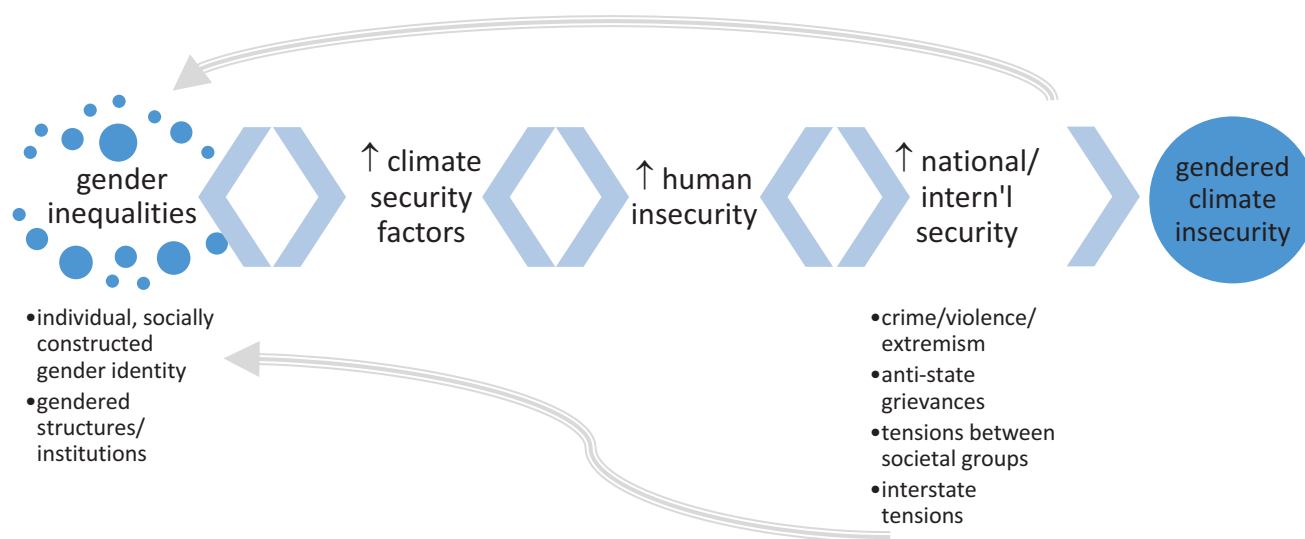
gender inequalities

↑ climate security factors

↑ human insecurity

↑ national/ intern'l security

gendered climate insecurity

•individual, socially constructed gender identity
•gendered structures/ institutions

•crime/violence/ extremism
•anti-state grievances
•tensions between societal groups
•interstate tensions